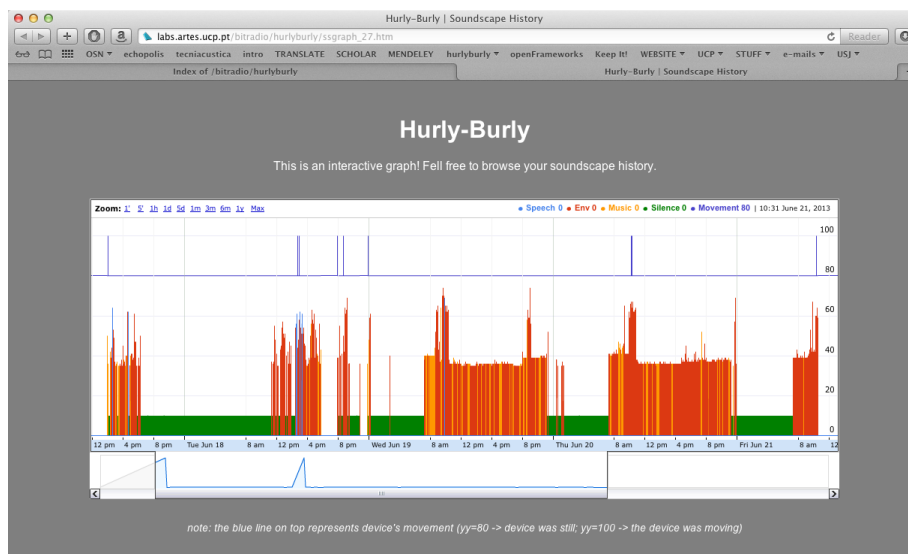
Hurly-Burly | Soundscape History

labs.artes.ucp.pt/bitradio/hurlyburly/ssgraph_27.htm

Reader

OSN ▾ echopolis tecniacustica intro TRANSLATE SCHOLAR MENDELEY hurlyburly ▾ openFrameworks Keep It! WEBSITE ▾ UCP ▾ STUFF ▾ e-mails ▾ USJ ▾

Index of /bitradio/hurlyburly

Hurly-Burly | Soundscape History

Hurly-Burly

This is an interactive graph! Fell free to browse your soundscape history.

Zoom: 1' 5' 1h 1d 5d 1m 3m 6m 1y Max

● Speech 0 ● Env 0 ● Music 0 ● Silence 0 ● Movement 80 | 10:31 June 21, 2013

100
80
60
40
20
0

12 pm 4 pm 8 pm Tue Jun 18 8 am 12 pm 4 pm 8 pm Wed Jun 19 8 am 12 pm 4 pm 8 pm Thu Jun 20 8 am 12 pm 4 pm 8 pm Fri Jun 21 8 am 12

note: the blue line on top represents device's movement (yy=80 -> device was still; yy=100 -> the device was moving)